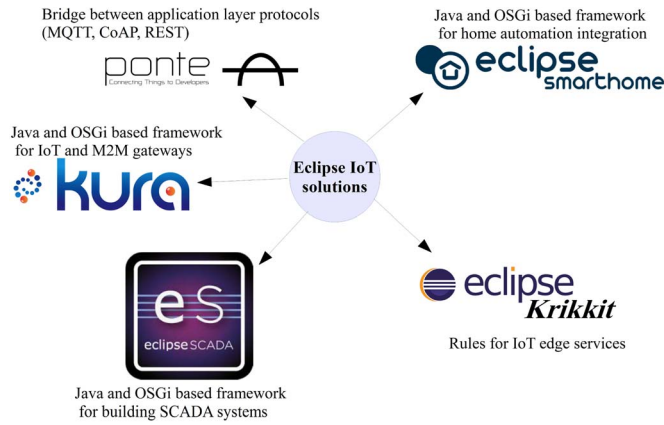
Bridge between application layer protocols (MQTT, CoAP, REST)

ponte
Connecting Things to Developers

Java and OSGi based framework for home automation integration

eclipse smarthome

Java and OSGi based framework for IoT and M2M gateways

kura

Eclipse IoT solutions

eS
eclipseSCADA

eclipse Krikkit

Rules for IoT edge services

Java and OSGi based framework for building SCADA systems